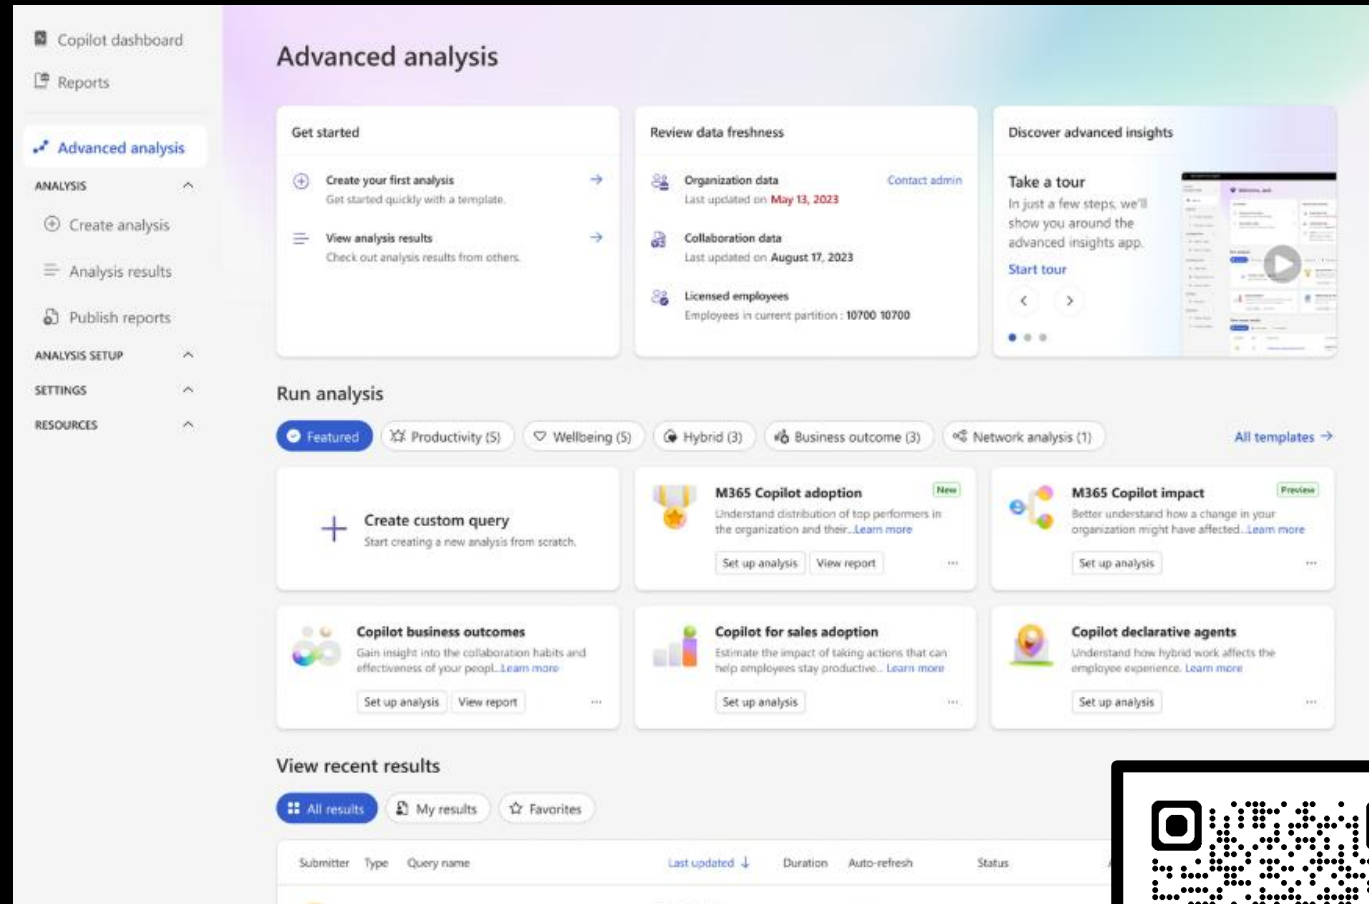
Copilot dashboard

Reports

Advanced analysis

ANALYSIS

Create analysis

Analysis results

Publish reports

ANALYSIS SETUP

SETTINGS

RESOURCES

Advanced analysis

Get started

Create your first analysis
Get started quickly with a template.

View analysis results
Check out analysis results from others.

Review data freshness

Organization data
Last updated on May 13, 2023
Contact admin

Collaboration data
Last updated on August 17, 2023

Licensed employees
Employees in current partition : 10700 10700

Discover advanced insights

Take a tour
In just a few steps, we'll show you around the advanced insights app.
Start tour

Run analysis

Featured | Productivity (5) | Wellbeing (5) | Hybrid (3) | Business outcome (3) | Network analysis (1)

All templates →

Create custom query
Start creating a new analysis from scratch.

M365 Copilot adoption
New
Understand distribution of top performers in the organization and their...Learn more
Set up analysis | View report

M365 Copilot impact
Preview
Better understand how a change in your organization might have affected...Learn more
Set up analysis

Copilot business outcomes
Gain insight into the collaboration habits and effectiveness of your peopl...Learn more
Set up analysis | View report

Copilot for sales adoption
Estimate the impact of taking actions that can help employees stay productive... Learn more
Set up analysis

Copilot declarative agents
Understand how hybrid work affects the employee experience. Learn more
Set up analysis

View recent results

All results | My results | Favorites

| Submitter | Type | Query name | Last updated ↓ | Duration | Auto-refresh | Status |
|---|---|---|---|---|---|---|